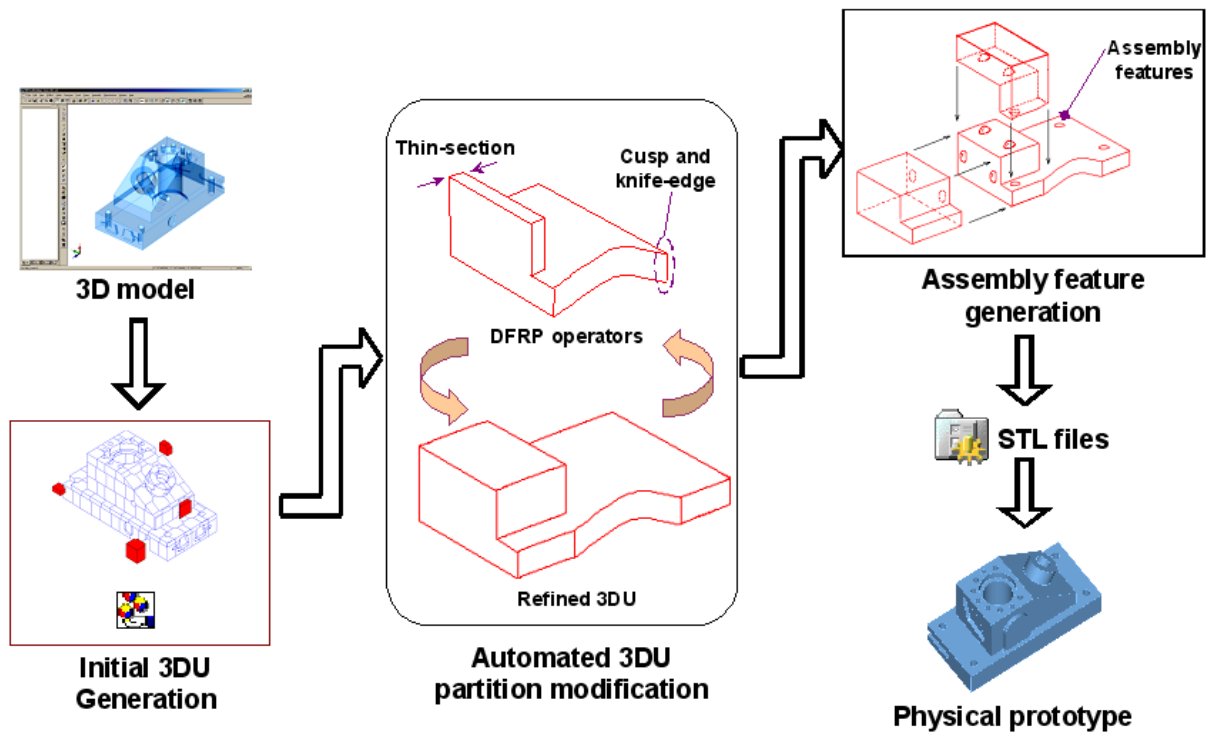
3D model

Initial 3DU Generation

Thin-section

Cusp and knife-edge

DFRP operators

Refined 3DU

Automated 3DU partition modification

Assembly features

Assembly feature generation

STL files

Physical prototype